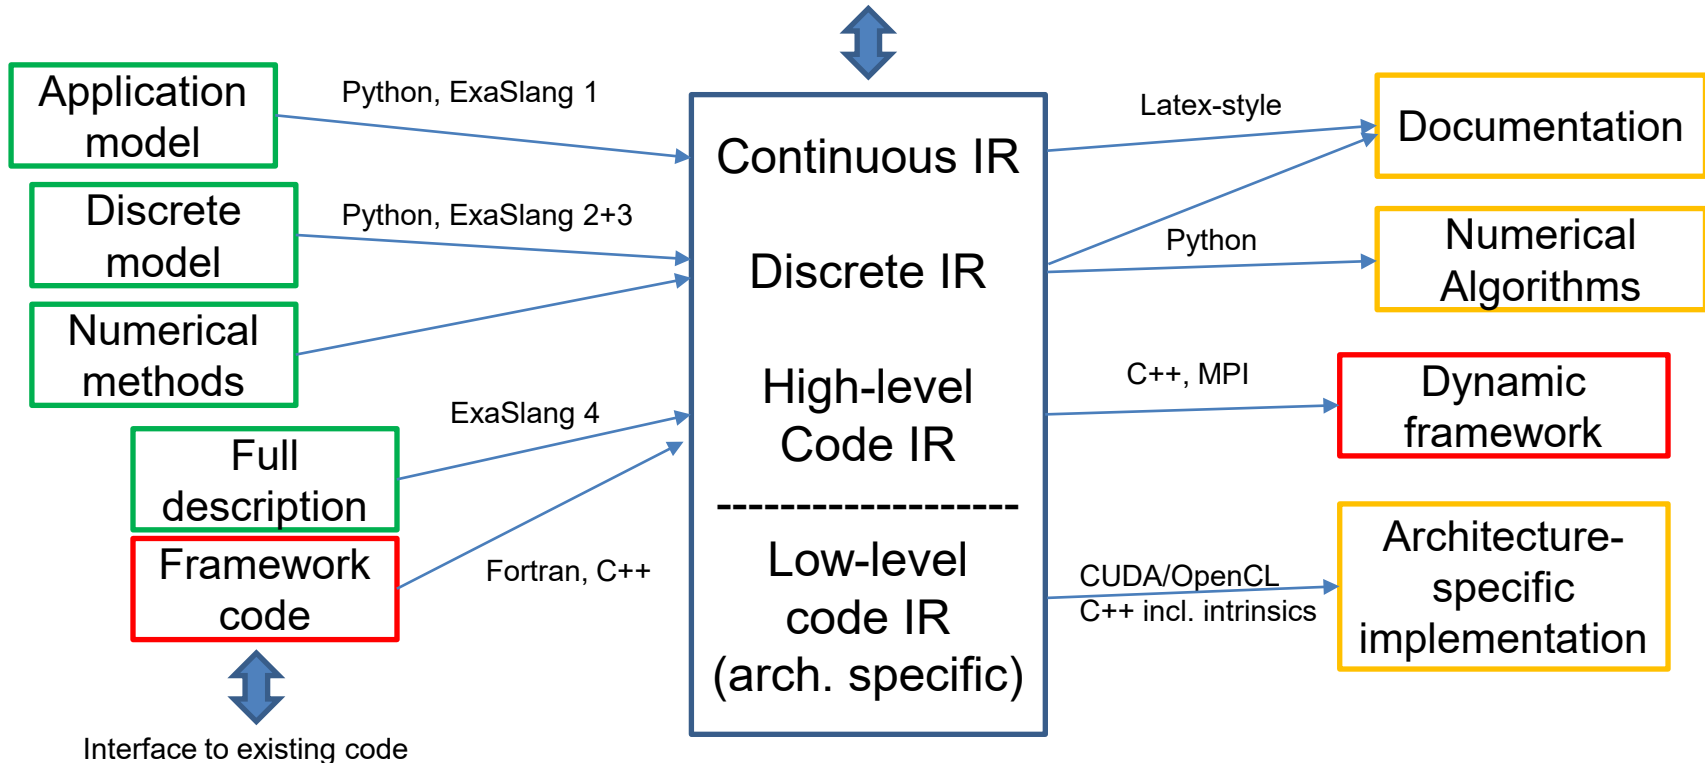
Application model

Python, ExaSlang 1

Discrete model

Python, ExaSlang 2+3

Numerical methods

ExaSlang 4

Full description

Framework code

Fortran, C++

Interface to existing code

Continuous IR

Discrete IR

High-level Code IR

-------------------

Low-level code IR (arch. specific)

Latex-style

Documentation

Python

Numerical Algorithms

C++, MPI

Dynamic framework

CUDA/OpenCL C++ incl. intrinsics

Architecture-specific implementation